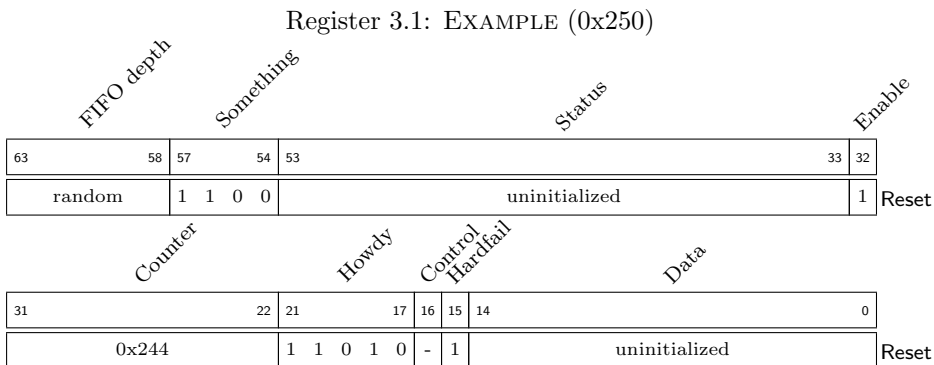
Register 3.1: EXAMPLE (0x250)

FIFO depth Something Status Enable

| 63 58 | 57 54 | 53 33 | 32 | |
|---|---|---|---|---|
| random | 1 1 0 0 | uninitialized | 1 | Reset |

Counter Howdy Control Hardfail Data

| 31 22 | 21 17 | 16 | 15 | 14 0 | |
|---|---|---|---|---|---|
| 0x244 | 1 1 0 1 0 | - | 1 | uninitialized | Reset |